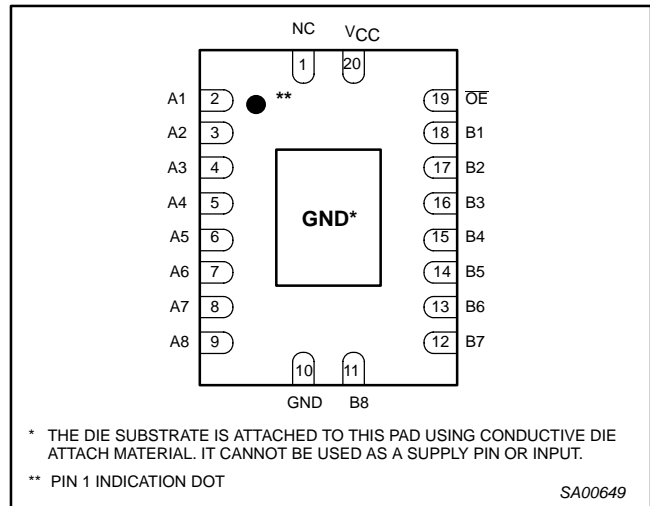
NC $V_{CC}$

1 20

A1 2 ** 19 $\overline{OE}$

A2 3 18 B1

A3 4 17 B2

A4 5 16 B3

A5 6 GND* 15 B4

A6 7 14 B5

A7 8 13 B6

A8 9 12 B7

10 11

GND B8

\* THE DIE SUBSTRATE IS ATTACHED TO THIS PAD USING CONDUCTIVE DIE ATTACH MATERIAL. IT CANNOT BE USED AS A SUPPLY PIN OR INPUT.

\*\* PIN 1 INDICATION DOT

SA00649